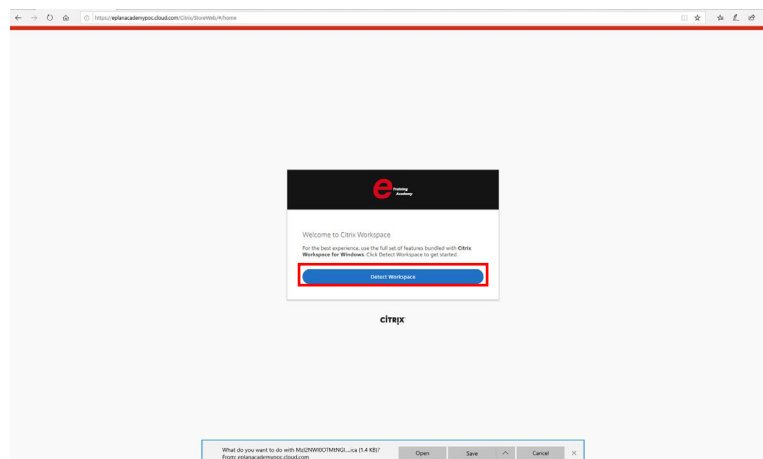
https://eplanacademypoc.cloud.com/Citrix/StoreWeb/#/home

e Training Academy

Welcome to Citrix Workspace

For the best experience, use the full set of features bundled with **Citrix Workspace for Windows**. Click Detect Workspace to get started.

Detect Workspace

CITRIX

What do you want to do with MzliZNWI0OTMtNGI...ica (1.4 KB)?
From: eplanacademypoc.cloud.com

Open

Save

Cancel

×